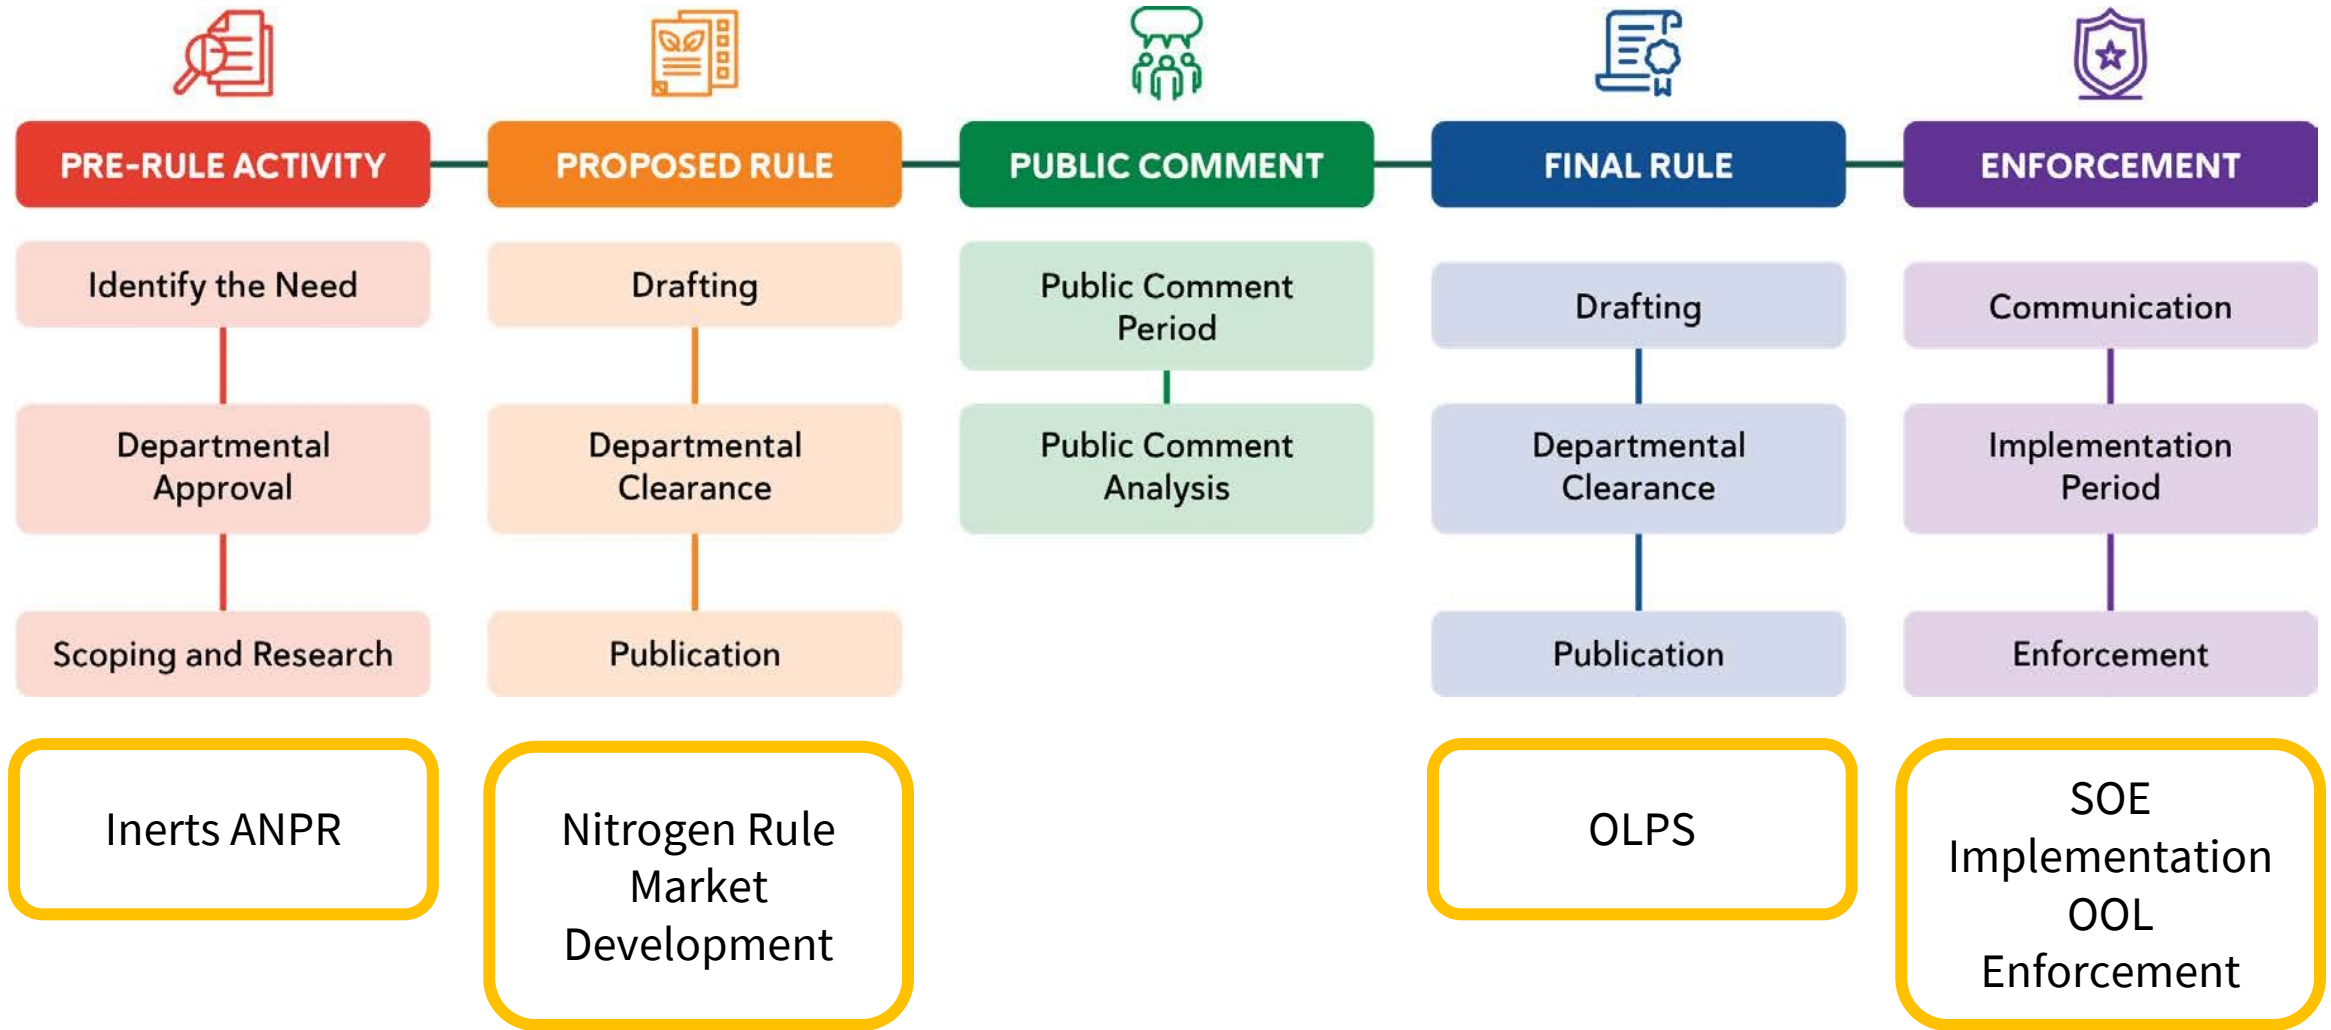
PRE-RULE ACTIVITY

Identify the Need

Departmental Approval

Scoping and Research

Inerts ANPR

PROPOSED RULE

Drafting

Departmental Clearance

Publication

Nitrogen Rule Market Development

PUBLIC COMMENT

Public Comment Period

Public Comment Analysis

FINAL RULE

Drafting

Departmental Clearance

Publication

OLPS

ENFORCEMENT

Communication

Implementation Period

Enforcement

SOE Implementation OOL Enforcement